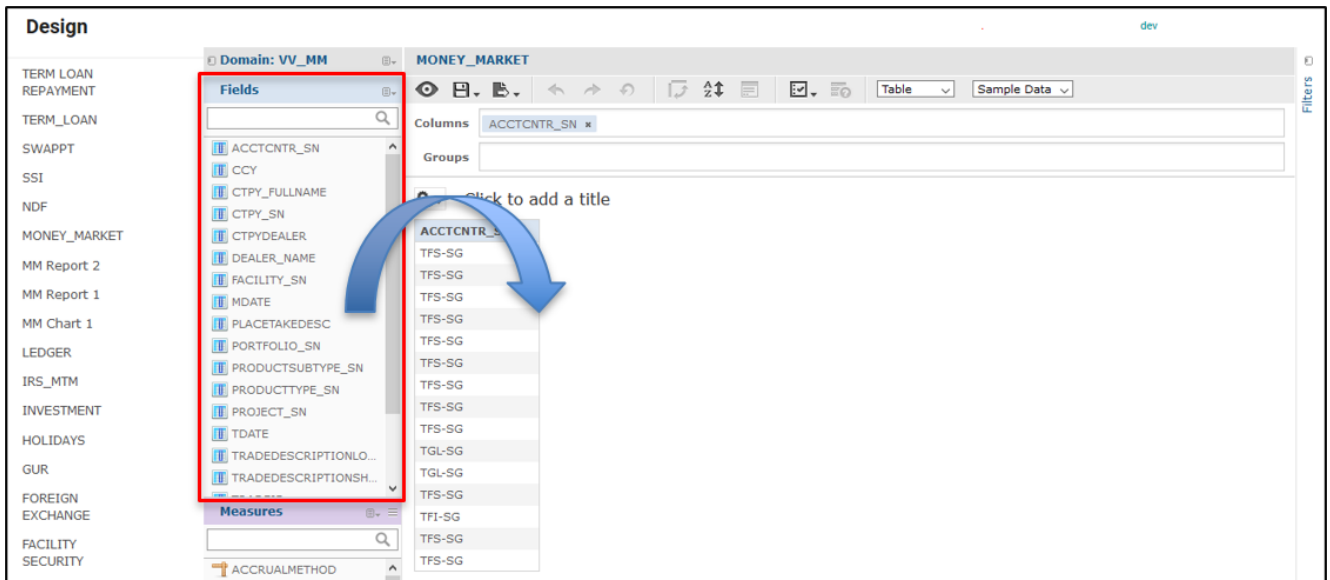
Design

dev

TERM LOAN REPAYMENT
TERM_LOAN
SWAPPT
SSI
NDF
MONEY_MARKET
MM Report 2
MM Report 1
MM Chart 1
LEDGER
IRS_MTM
INVESTMENT
HOLIDAYS
GUR
FOREIGN EXCHANGE
FACILITY SECURITY

Domain: VV_MM

Fields

ACCTCNTR_SN
CCY
CTPY_FULLNAME
CTPY_SN
CTPYDEALER
DEALER_NAME
FACILITY_SN
MDATE
PLACETAKEDESC
PORTFOLIO_SN
PRODUCTSUBTYPE_SN
PRODUCTTYPE_SN
PROJECT_SN
TDATE
TRADEDESCRIPTIONLO...
TRADEDESCRIPTIONSH...

Measures

ACCRUALMETHOD

MONEY_MARKET

Table
Sample Data

Columns ACCTCNTR_SN

Groups

Click to add a title

| ACCTCNTR_S |
|---|
| TFS-SG |
| TFS-SG |
| TFS-SG |
| TFS-SG |
| TFS-SG |
| TFS-SG |
| TFS-SG |
| TFS-SG |
| TFS-SG |
| TGL-SG |
| TGL-SG |
| TFS-SG |
| TFI-SG |
| TFS-SG |
| TFS-SG |

Filters